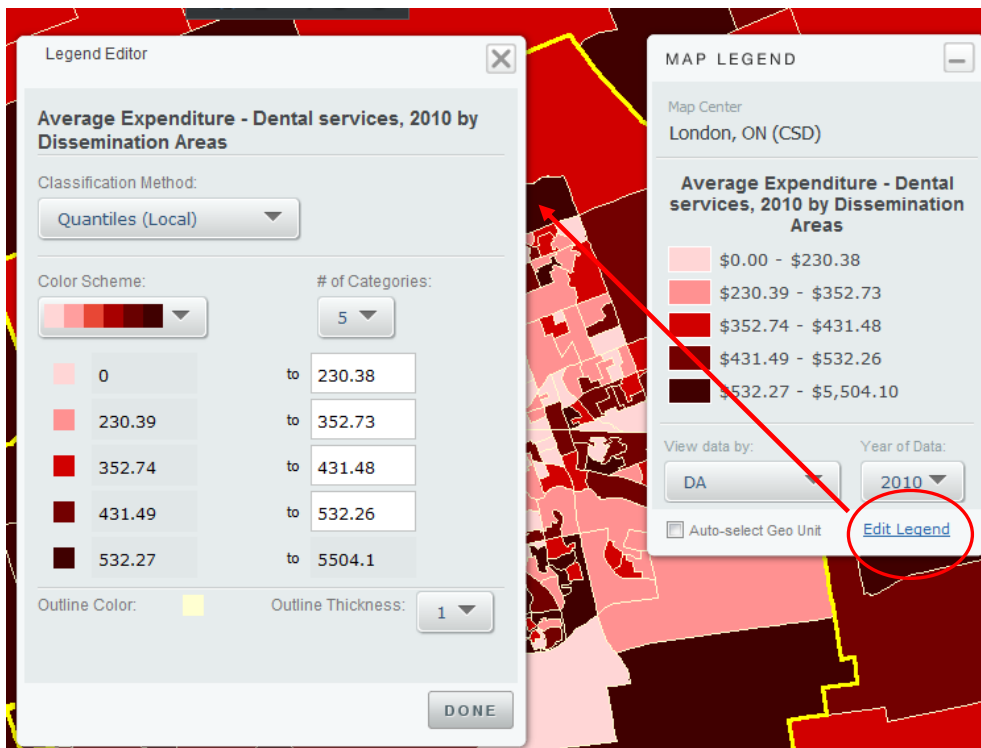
Legend Editor

Average Expenditure - Dental services, 2010 by Dissemination Areas

Classification Method:

Quantiles (Local)

Color Scheme:

# of Categories:

5

| | | | |
|---|---|---|---|
| | 0 | to | 230.38 |
| | 230.39 | to | 352.73 |
| | 352.74 | to | 431.48 |
| | 431.49 | to | 532.26 |
| | 532.27 | to | 5504.1 |

Outline Color:

Outline Thickness: 1

DONE

MAP LEGEND

Map Center

London, ON (CSD)

Average Expenditure - Dental services, 2010 by Dissemination Areas

$0.00 - $230.38

$230.39 - $352.73

$352.74 - $431.48

$431.49 - $532.26

$532.27 - $5,504.10

View data by:

DA

Year of Data:

2010

Auto-select Geo Unit

Edit Legend